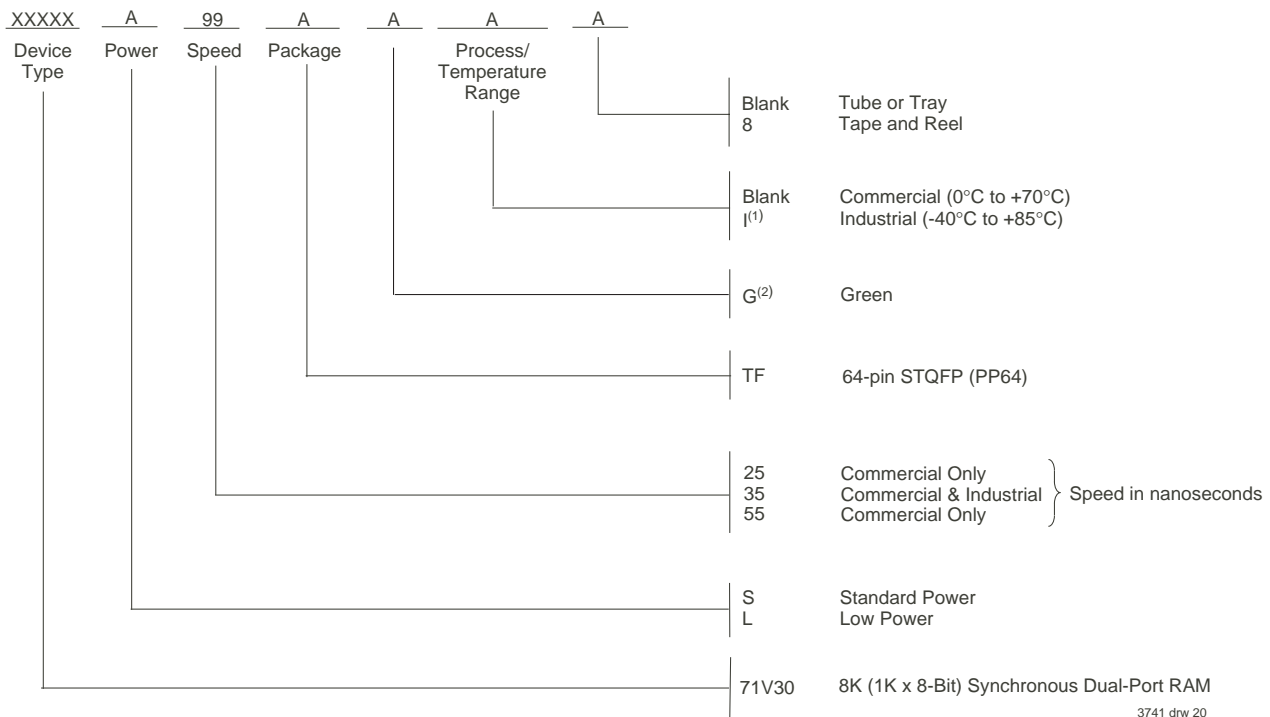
XXXXX A 99 A A A A

Device Type | Power | Speed | Package | | Process/ Temperature Range |

Blank Tube or Tray
8 Tape and Reel

Blank Commercial (0°C to +70°C)
I$^{(1)}$ Industrial (-40°C to +85°C)

G$^{(2)}$ Green

TF 64-pin STQFP (PP64)

25 Commercial Only
35 Commercial & Industrial
55 Commercial Only
Speed in nanoseconds

S Standard Power
L Low Power

71V30 8K (1K x 8-Bit) Synchronous Dual-Port RAM

3741 drw 20